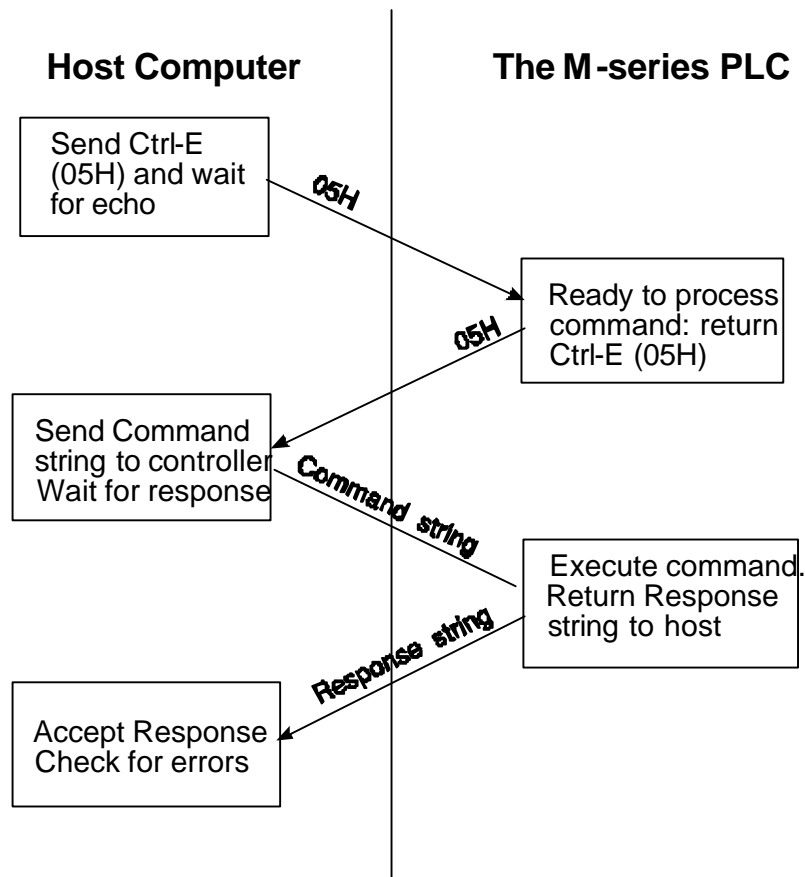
Host Computer

The M-series PLC

Send Ctrl-E (05H) and wait for echo

05H

Ready to process command: return Ctrl-E (05H)

05H

Send Command string to controller Wait for response

Command string

Execute command. Return Response string to host

Response string

Accept Response Check for errors